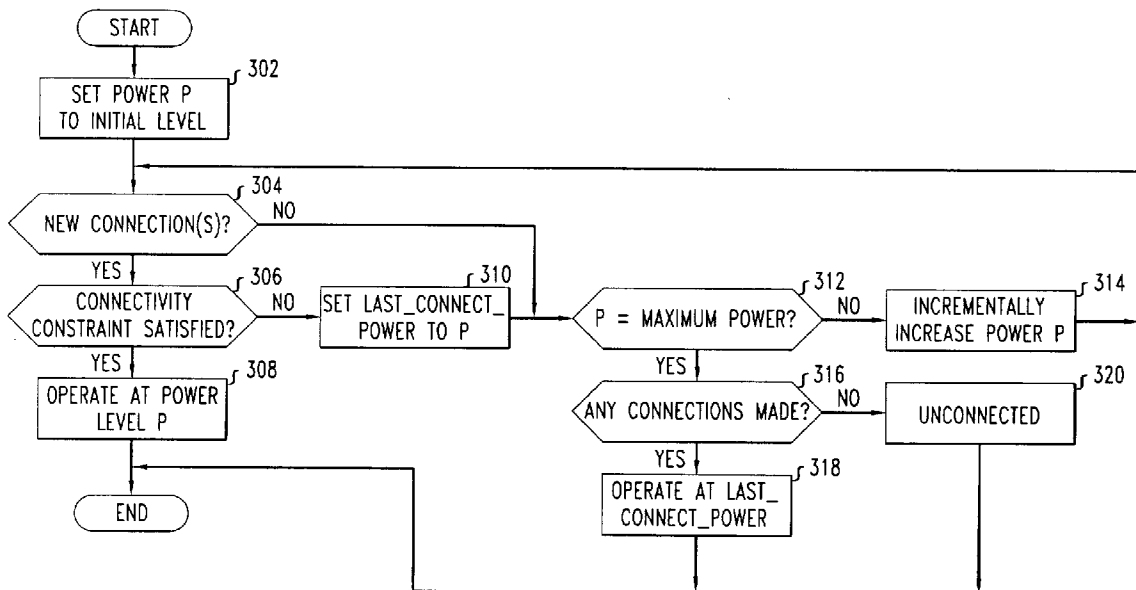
START

302

SET POWER P TO INITIAL LEVEL

304

NEW CONNECTION(S)?

NO

YES

306

CONNECTIVITY CONSTRAINT SATISFIED?

NO

310

SET LAST_CONNECT_ POWER TO P

312

P = MAXIMUM POWER?

NO

314

INCREMENTALLY INCREASE POWER P

YES

308

OPERATE AT POWER LEVEL P

YES

316

ANY CONNECTIONS MADE?

NO

320

UNCONNECTED

YES

318

OPERATE AT LAST_ CONNECT_POWER

END